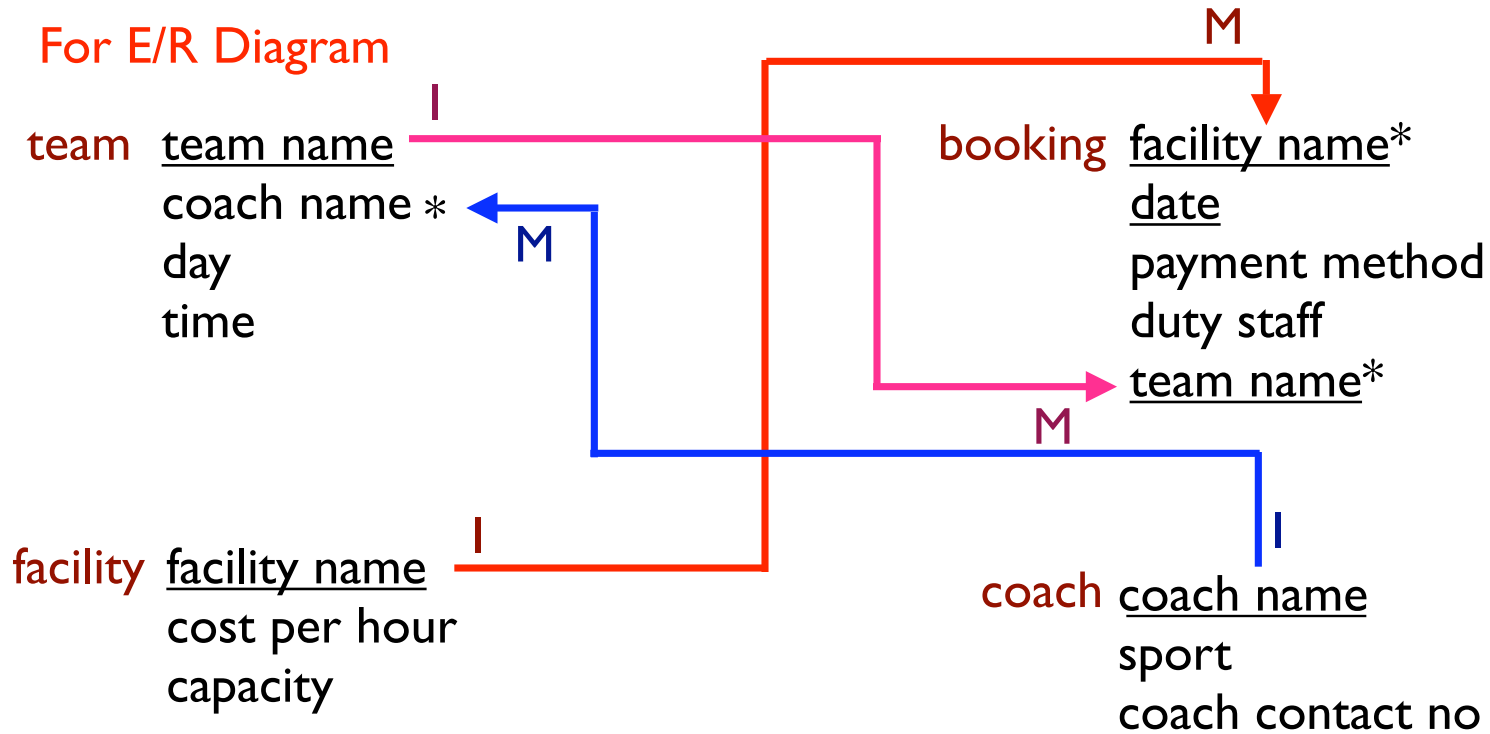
For E/R Diagram

M

I

team team name
coach name *
day
time

M

booking facility name*
date
payment method
duty staff
team name*

M

I

I

facility facility name
cost per hour
capacity

coach coach name
sport
coach contact no